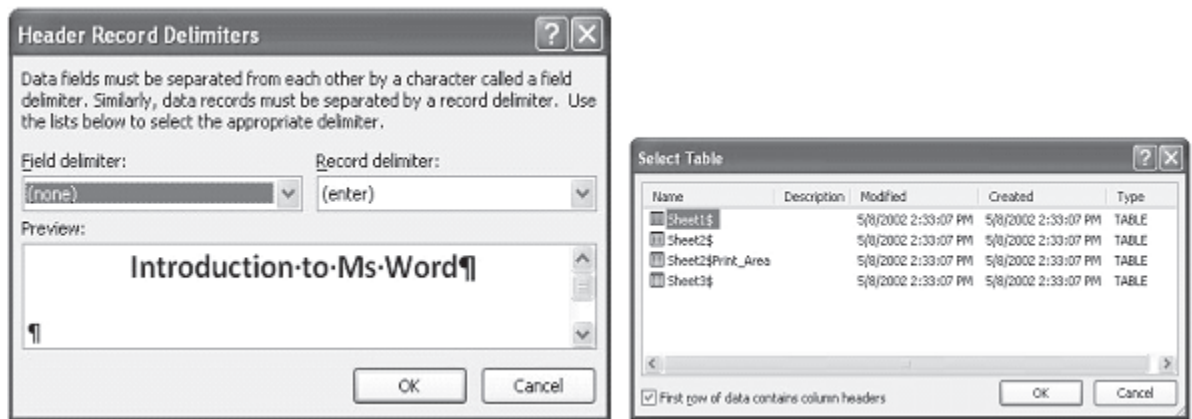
Header Record Delimiters

Data fields must be separated from each other by a character called a field delimiter. Similarly, data records must be separated by a record delimiter. Use the lists below to select the appropriate delimiter.

Field delimiter:
(none)

Record delimiter:
(enter)

Preview:

Introduction·to·Ms·Word¶

¶

OK
Cancel

Select Table

| Name | Description | Modified | Created | Type |
|---|---|---|---|---|
| Sheet1$ | | 5/8/2002 2:33:07 PM | 5/8/2002 2:33:07 PM | TABLE |
| Sheet2$ | | 5/8/2002 2:33:07 PM | 5/8/2002 2:33:07 PM | TABLE |
| Sheet2$Print_Area | | 5/8/2002 2:33:07 PM | 5/8/2002 2:33:07 PM | TABLE |
| Sheet3$ | | 5/8/2002 2:33:07 PM | 5/8/2002 2:33:07 PM | TABLE |

First row of data contains column headers

OK
Cancel